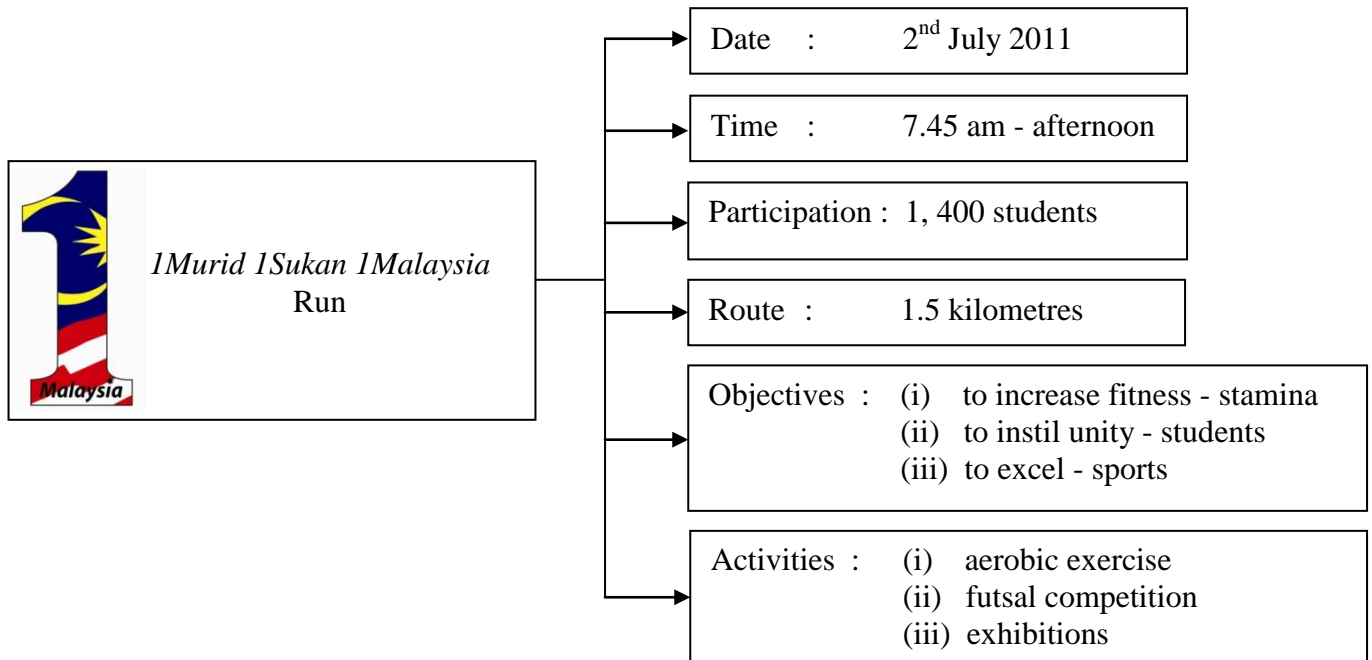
Malaysia

1Murid 1Sukan 1Malaysia
Run

Date : $2^{nd}$ July 2011

Time : 7.45 am - afternoon

Participation : 1, 400 students

Route : 1.5 kilometres

Objectives : (i) to increase fitness - stamina
(ii) to instil unity - students
(iii) to excel - sports

Activities : (i) aerobic exercise
(ii) futsal competition
(iii) exhibitions